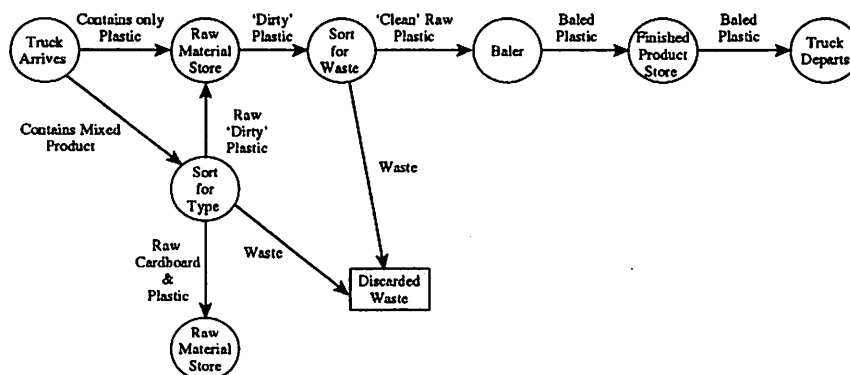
Truck Arrives

Contains only Plastic

Raw Material Store

'Dirty' Plastic

Sort for Waste

'Clean' Raw Plastic

Baler

Baled Plastic

Finished Product Store

Baled Plastic

Truck Departs

Contains Mixed Product

Raw 'Dirty' Plastic

Sort for Type

Waste

Raw Cardboard & Plastic

Waste

Discarded Waste

Raw Material Store